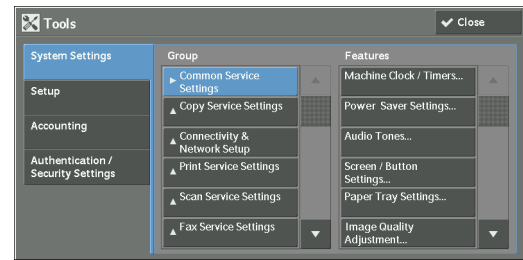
Tools

Close

System Settings

Setup

Accounting

Authentication / Security Settings

Group

Common Service Settings

Copy Service Settings

Connectivity & Network Setup

Print Service Settings

Scan Service Settings

Fax Service Settings

Features

Machine Clock / Timers...

Power Saver Settings...

Audio Tones...

Screen / Button Settings...

Paper Tray Settings...

Image Quality Adjustment...